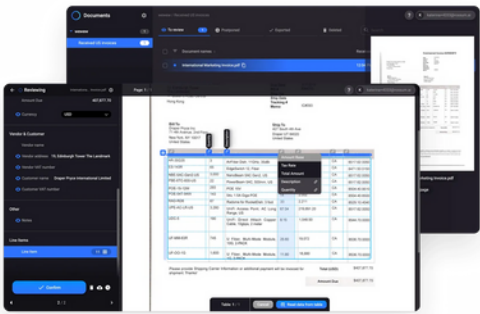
Documents

Reviewed US Invoices

To review

Postponed

Deleted

Document name

International Marketing Invoice.pdf

Reviewing

Amount Due

Currency

USD

Vendor & Customer

Vendor name

Vendor address

Vendor VAT number

Customer name

Draper Punct International Limited

Customer VAT number

Other

Notes

Line items

Line item

Confirm

Page 1

Hong Kong

Bill To

Ship To

Tax Rate

Total Amount

Description

Quantity

Please provide Shipping Carrier Information at additional payment will be invoiced for shipment. Thanks!

Total (USD)

Amount Due

Table 1

Cancel

Read data from table

Reviewed US Invoice.pdf